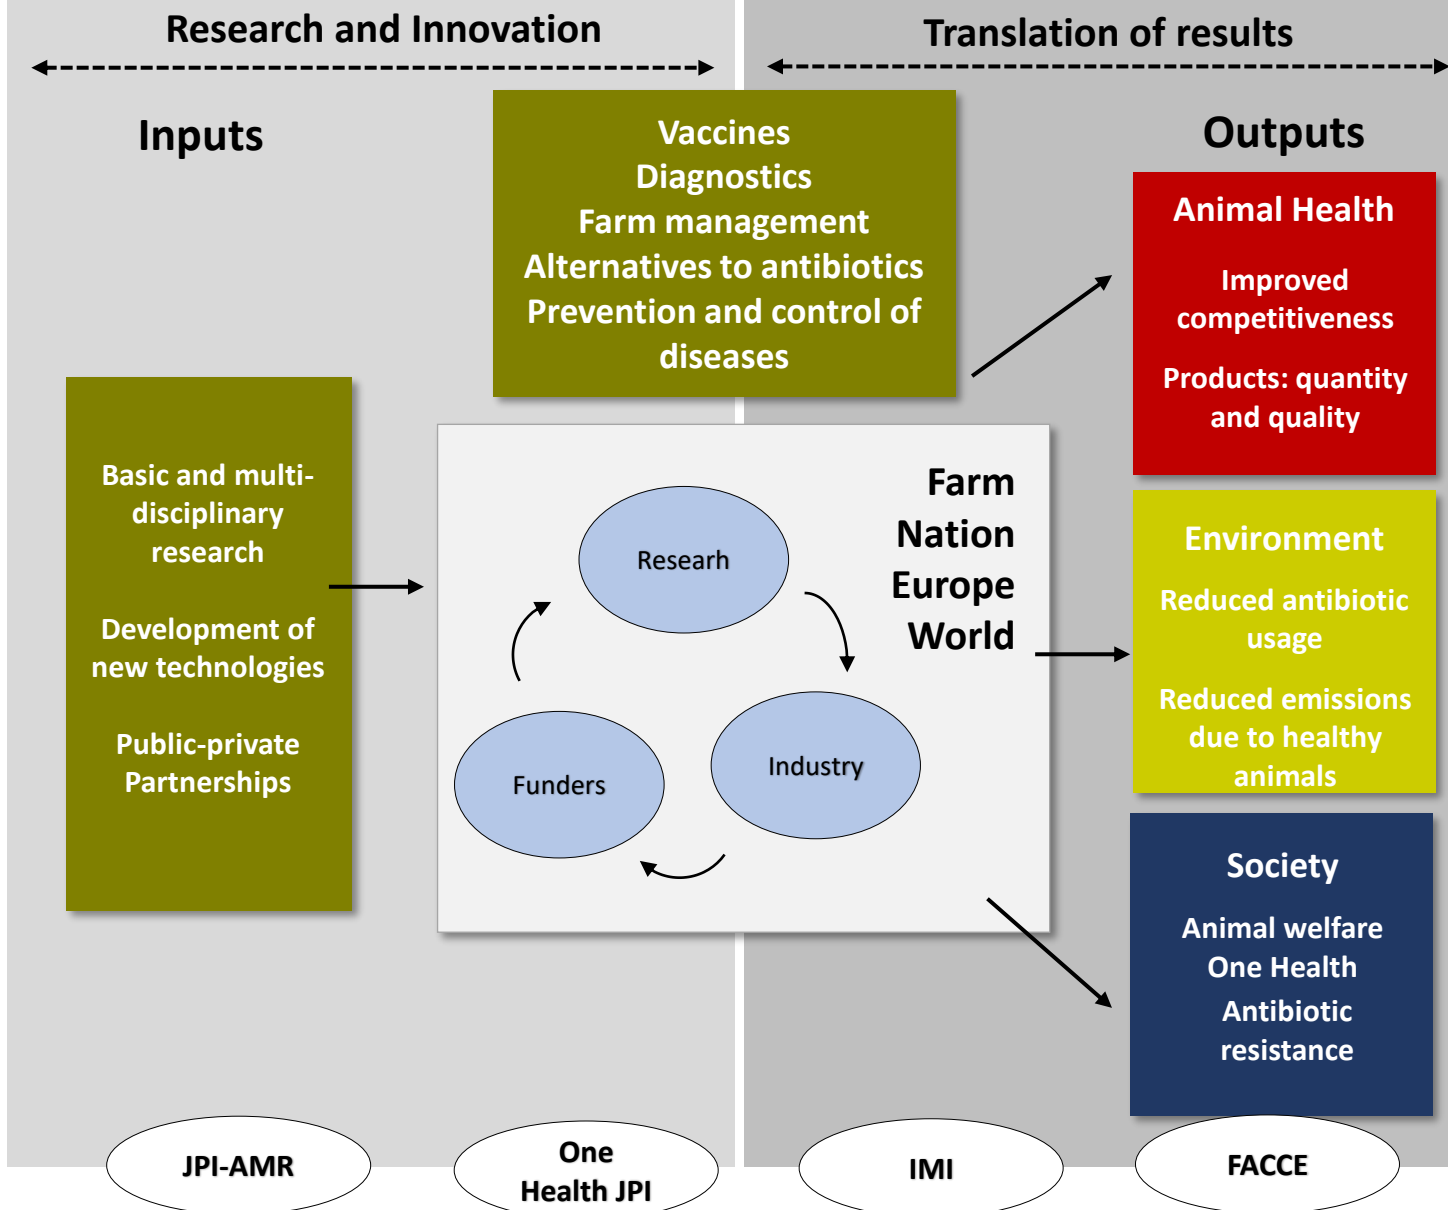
Research and Innovation

Translation of results

Inputs

Vaccines
Diagnostics
Farm management
Alternatives to antibiotics
Prevention and control of diseases

Outputs

Animal Health

Improved competitiveness

Products: quantity and quality

Basic and multi-disciplinary research

Development of new technologies

Public-private Partnerships

Farm
Nation
Europe
World

Researh

Industry

Funders

Environment

Reduced antibiotic usage

Reduced emissions due to healthy animals

Society

Animal welfare
One Health
Antibiotic resistance

JPI-AMR

One Health JPI

IMI

FACCE